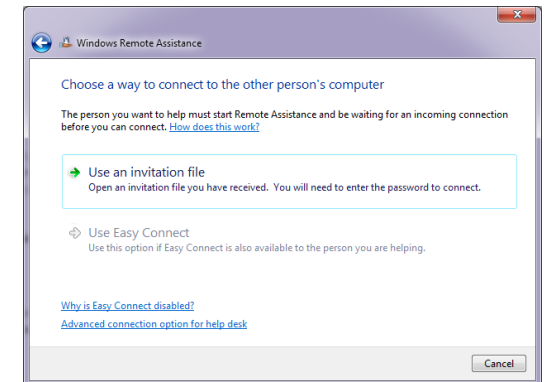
Windows Remote Assistance

Choose a way to connect to the other person's computer

The person you want to help must start Remote Assistance and be waiting for an incoming connection before you can connect. How does this work?

Use an invitation file
Open an invitation file you have received. You will need to enter the password to connect.

Use Easy Connect
Use this option if Easy Connect is also available to the person you are helping.

Why is Easy Connect disabled?
Advanced connection option for help desk

Cancel